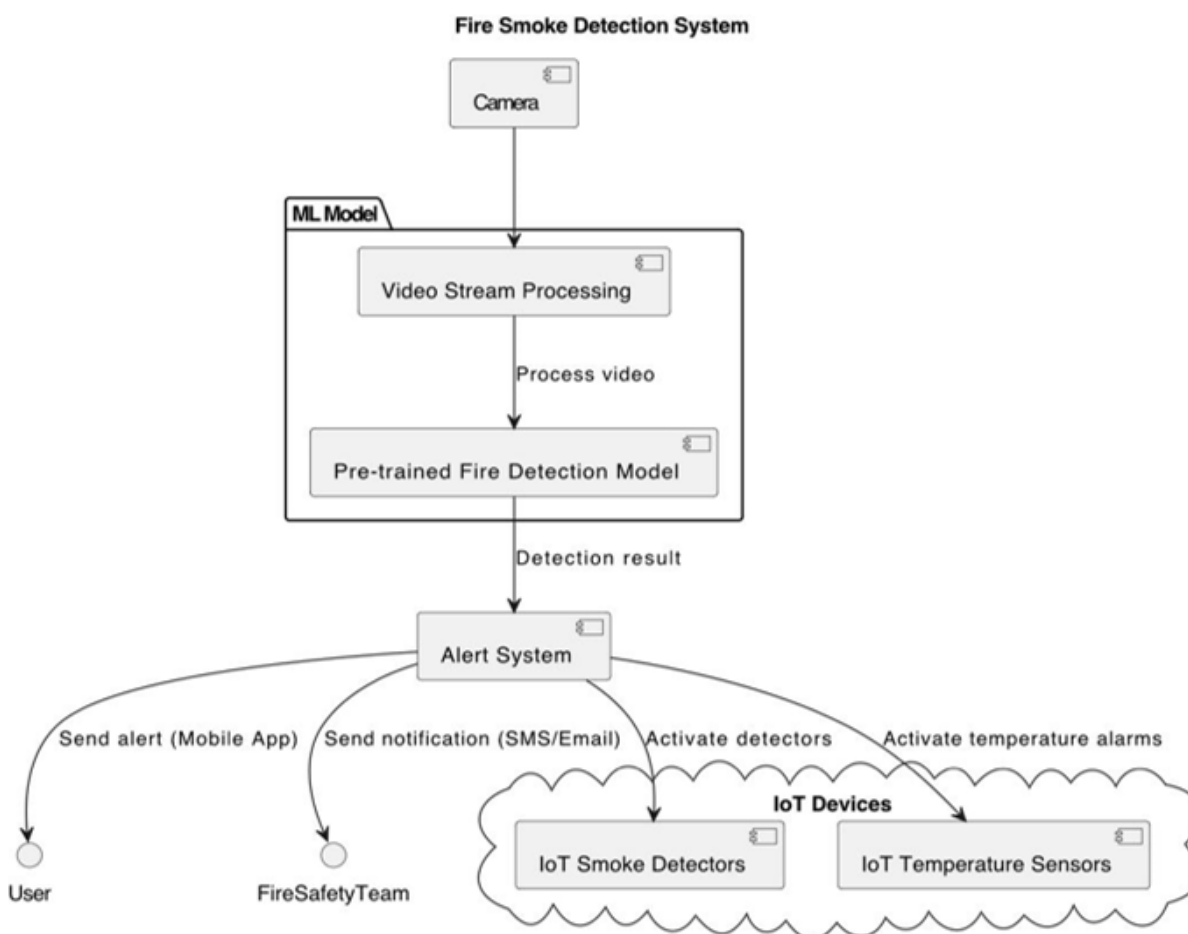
Fire Smoke Detection System

Camera

ML Model

Video Stream Processing

Process video

Pre-trained Fire Detection Model

Detection result

Alert System

Send alert (Mobile App)

Send notification (SMS/Email)

Activate detectors

Activate temperature alarms

IoT Devices

IoT Smoke Detectors

IoT Temperature Sensors

User

FireSafetyTeam